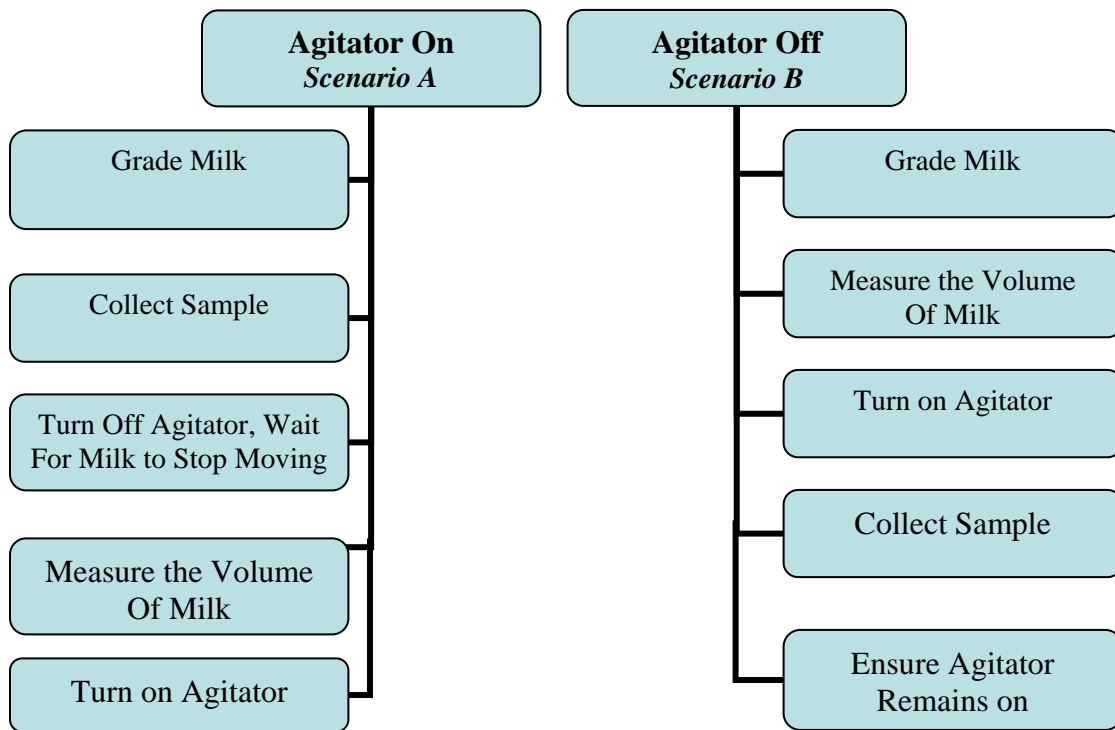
**Agitator On**
*Scenario A*

Grade Milk

Collect Sample

Turn Off Agitator, Wait For Milk to Stop Moving

Measure the Volume Of Milk

Turn on Agitator

**Agitator Off**
*Scenario B*

Grade Milk

Measure the Volume Of Milk

Turn on Agitator

Collect Sample

Ensure Agitator Remains on